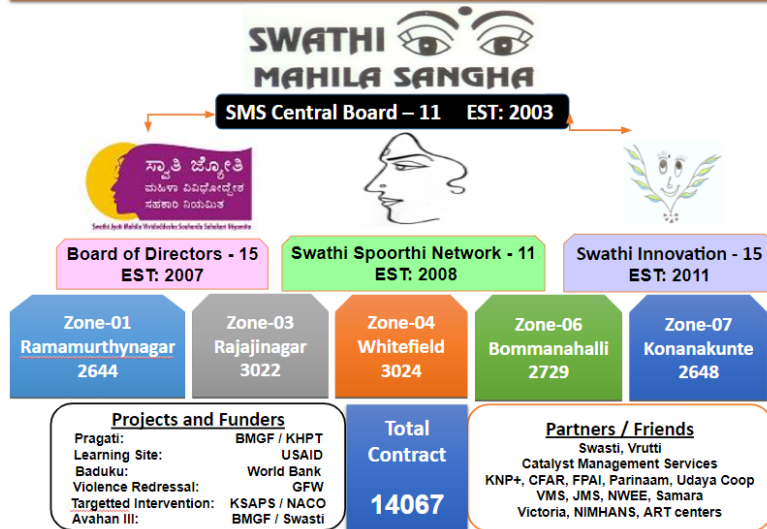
SWATHI
MAHILA SANGHA

SMS Central Board – 11 EST: 2003

ಸ್ವಾತಿ ಜ್ಯೋತಿ
ಮಹಿಳಾ ವಿವಿಧೋದ್ದೇಶ
ಸಹಕಾರ ನಿಯಮಿತ
Swathi Jyothi Mahila Vividoddesha Sahakara Sahakari Niyamita

Board of Directors - 15
EST: 2007

Swathi Spoorthi Network - 11
EST: 2008

Swathi Innovation - 15
EST: 2011

Zone-01
Ramamurthynagar
2644

Zone-03
Rajajinagar
3022

Zone-04
Whitefield
3024

Zone-06
Bommanahalli
2729

Zone-07
Konanakunte
2648

Projects and Funders

| | |
|---|---|
| Pragati: | BMGF / KHPT |
| Learning Site: | USAID |
| Baduku: | World Bank |
| Violence Redressal: | GFW |
| Targetted Intervention: | KSAPS / NACO |
| Avahan III: | BMGF / Swasti |

Total
Contract

14067

Partners / Friends
Swasti, Vrutti
Catalyst Management Services
KNP+, CFAR, FPAI, Parinaam, Udaya Coop
VMS, JMS, NWEE, Samara
Victoria, NIMHANS, ART centers